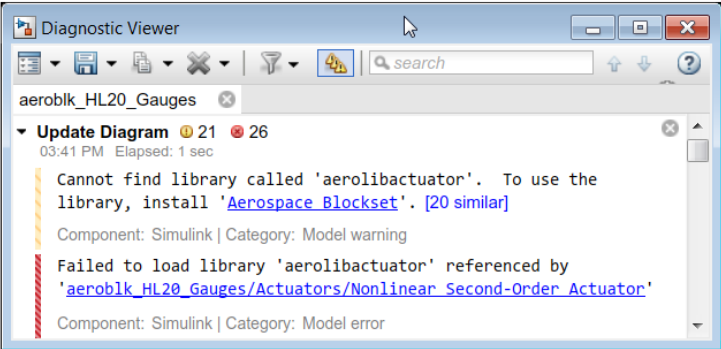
Diagnostic Viewer

search

aeroblk_HL20_Gauges

Update Diagram 21 26
03:41 PM Elapsed: 1 sec

Cannot find library called 'aerolibactuator'. To use the library, install 'Aerospace Blockset'. [20 similar]

Component: Simulink | Category: Model warning

Failed to load library 'aerolibactuator' referenced by 'aeroblk_HL20_Gauges/Actuators/Nonlinear Second-Order Actuator'

Component: Simulink | Category: Model error